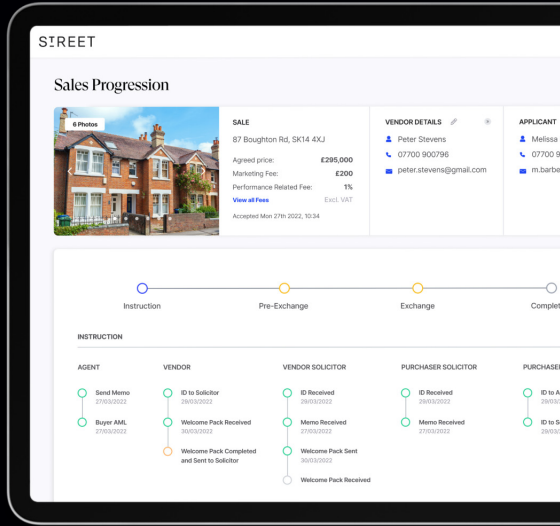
STREET

Sales Progression

6 Photos

SALE

87 Boughton Rd, SK14 4XJ

Agreed price: £295,000
Marketing Fee: £200
Performance Related Fee: 1%
View all Fees Excl. VAT

Accepted Mon 27th 2022, 10:34

VENDOR DETAILS

Peter Stevens
07700 900796
peter.stevens@gmail.com

APPLICANT

Melissa
07700 9
m.barbe

Instruction
Pre-Exchange
Exchange
Complet

INSTRUCTION

AGENT
Send Memo
27/03/2022
Buyer AML
27/03/2022

VENDOR
ID to Solicitor
29/03/2022
Welcome Pack Received
30/03/2022
Welcome Pack Completed and Sent to Solicitor

VENDOR SOLICITOR
ID Received
29/03/2022
Memo Received
29/03/2022
Welcome Pack Sent
30/03/2022
Welcome Pack Received

PURCHASER SOLICITOR
ID Received
29/03/2022
Memo Received
29/03/2022

PURCHASER
ID to A
29/03/
ID to S
29/03/